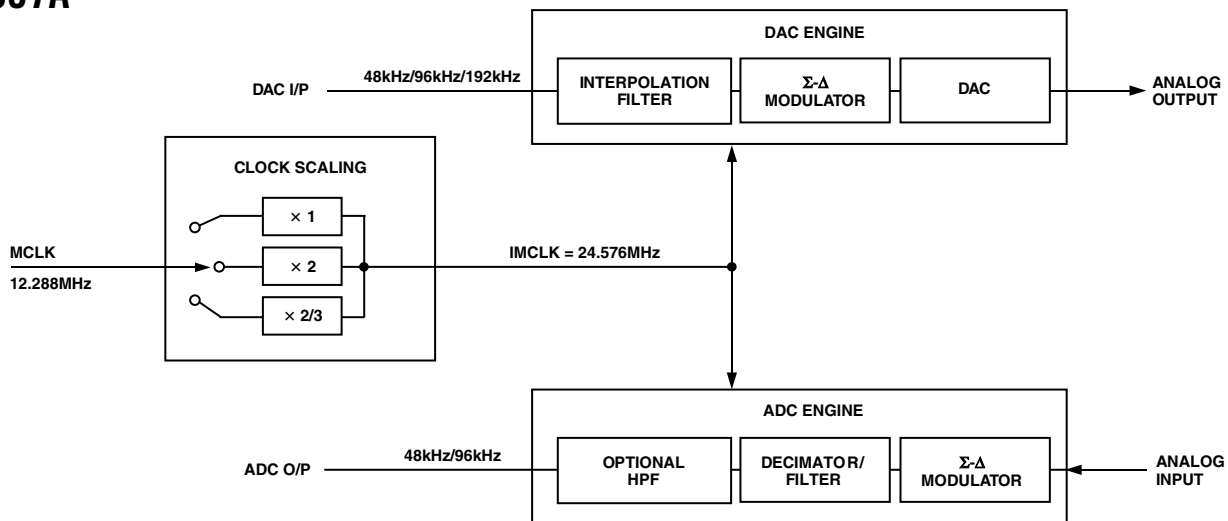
937A

DAC ENGINE

DAC I/P

48kHz/96kHz/192kHz

INTERPOLATION FILTER

$\Sigma$-$\Delta$ MODULATOR

DAC

ANALOG OUTPUT

CLOCK SCALING

× 1

MCLK

12.288MHz

× 2

IMCLK = 24.576MHz

× 2/3

ADC ENGINE

ADC O/P

48kHz/96kHz

OPTIONAL HPF

DECIMATOR/ FILTER

$\Sigma$-$\Delta$ MODULATOR

ANALOG INPUT